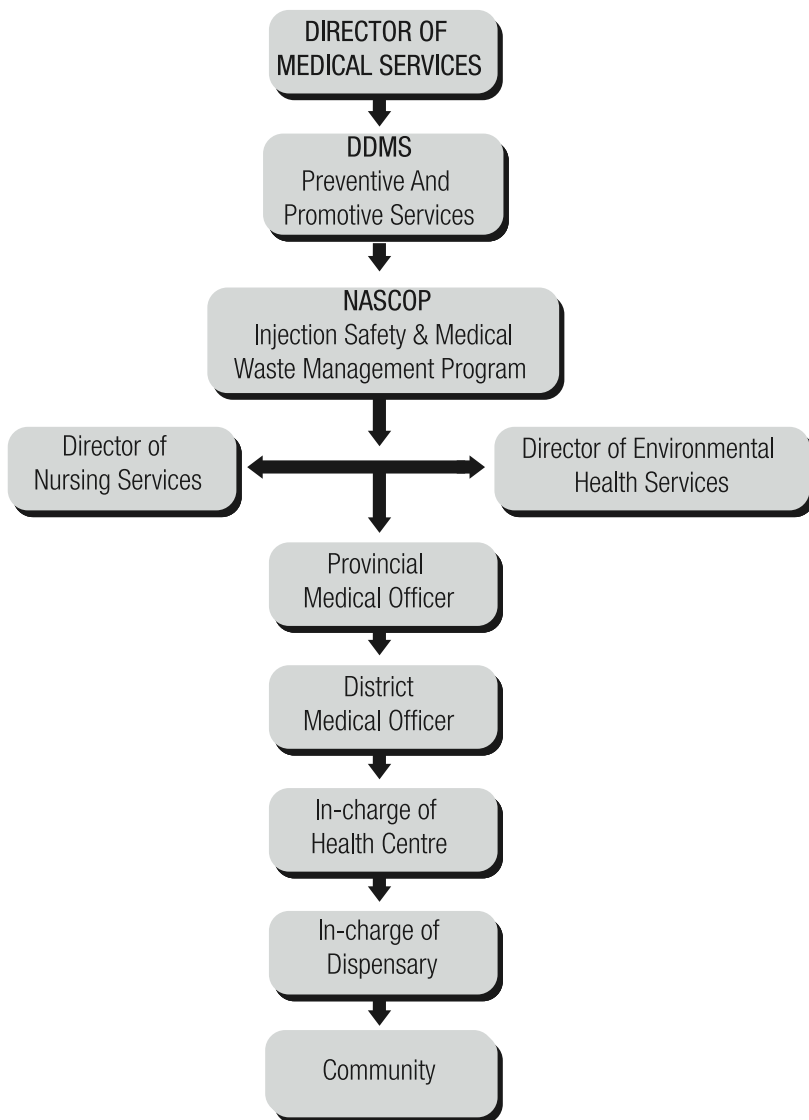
DIRECTOR OF MEDICAL SERVICES

DDMS
Preventive And Promotive Services

NASCOP
Injection Safety & Medical Waste Management Program

Director of Nursing Services

Director of Environmental Health Services

Provincial Medical Officer

District Medical Officer

In-charge of Health Centre

In-charge of Dispensary

Community